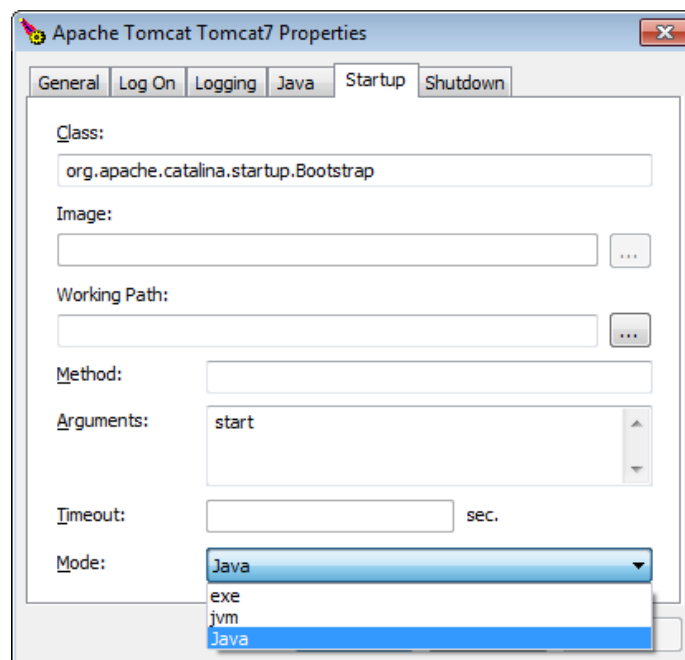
Apache Tomcat Tomcat7 Properties

General
Log On
Logging
Java
Startup
Shutdown

Class:
org.apache.catalina.startup.Bootstrap

Image:
...

Working Path:
...

Method:

Arguments:
start

Timeout:
sec.

Mode:
Java
exe
jvm
Java